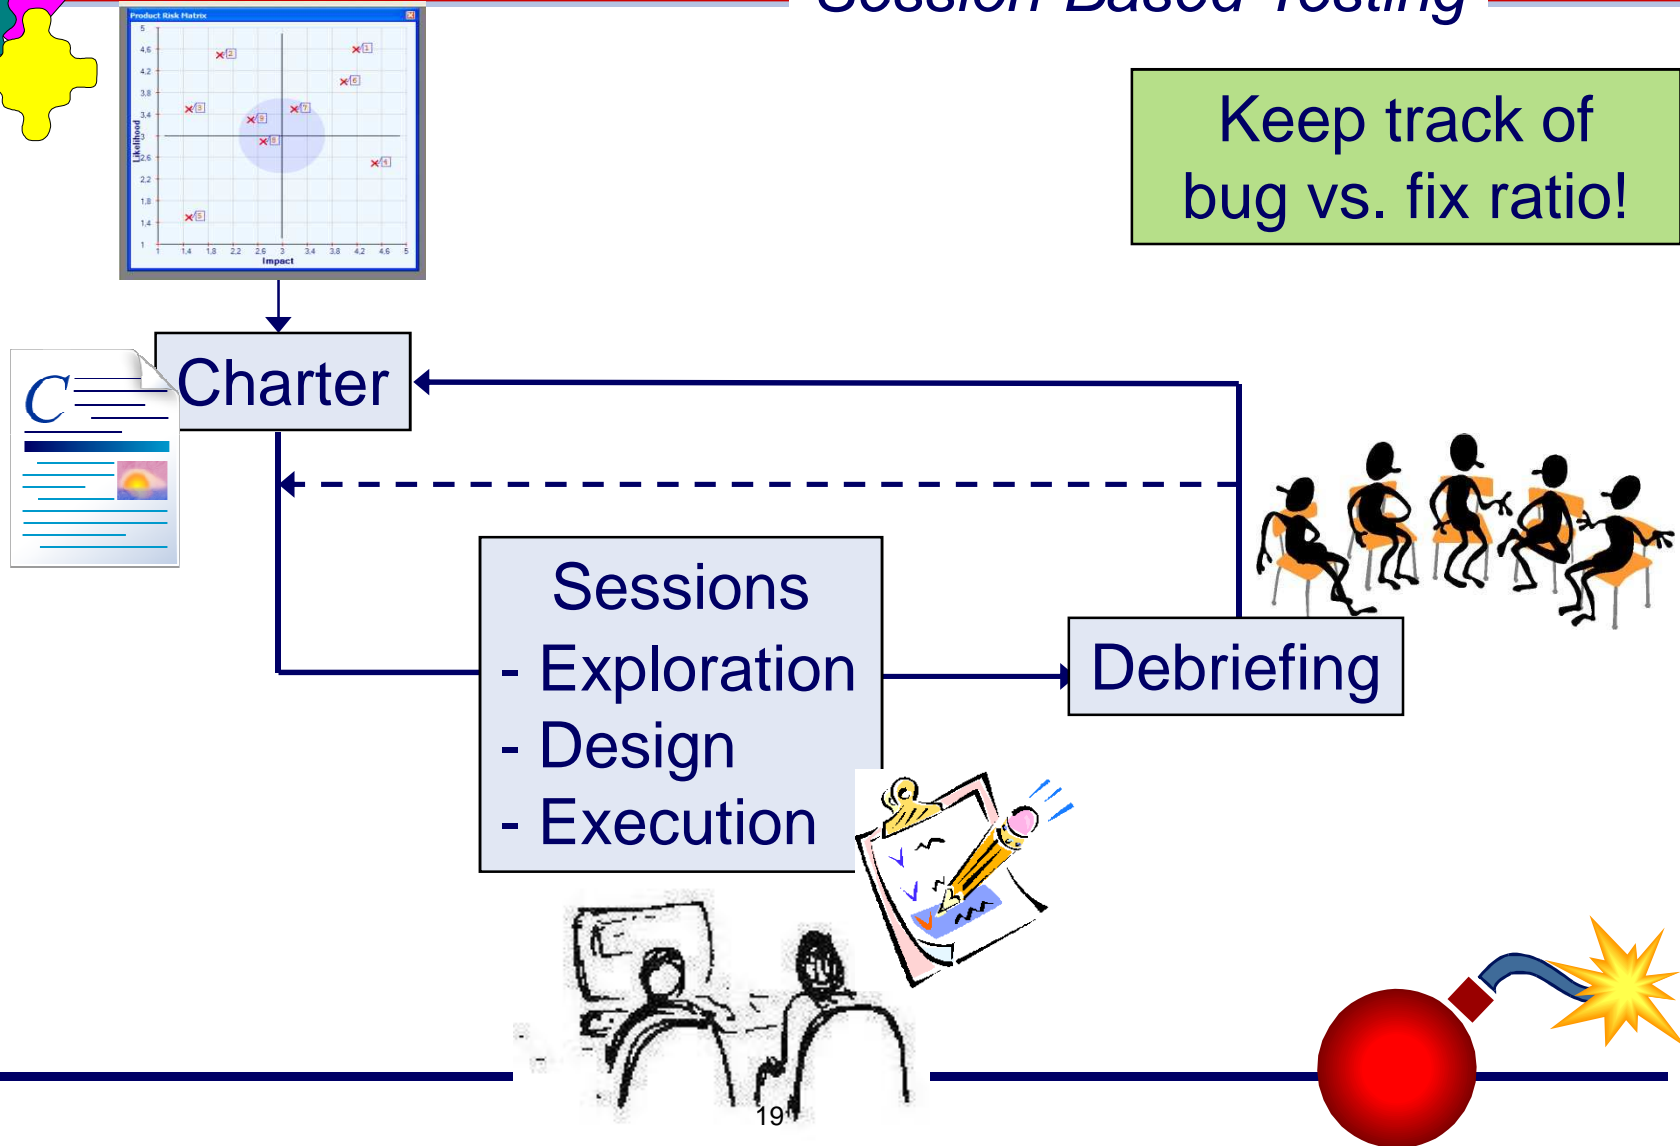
Session Based Testing

Product Risk Matrix

5
4.6
4.2
3.8
3.4
3
2.6
2.2
1.8
1.4
1

Likelihood

1
1.4
1.8
2.2
2.6
3
3.4
3.8
4.2
4.6
5

Impact

1
2
6
3
7
9
8
4
5

Keep track of bug vs. fix ratio!

Charter

Sessions
- Exploration
- Design
- Execution

Debriefing

19